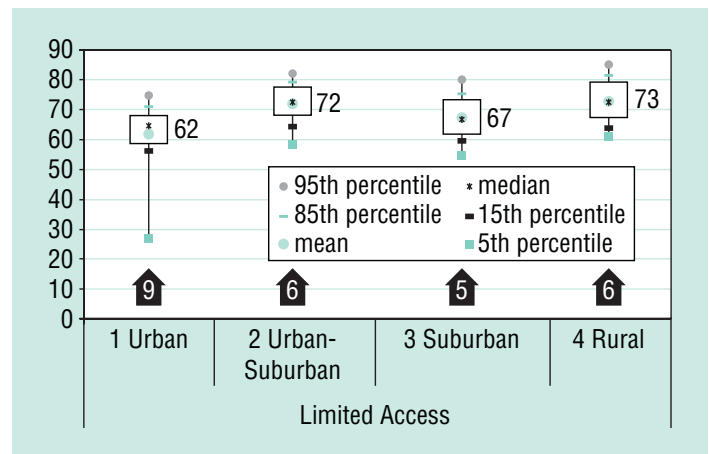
90
80
70
60
50
40
30
20
10
0

62
72
67
73

95th percentile
median
85th percentile
15th percentile
mean
5th percentile

9
6
5
6

| 1 Urban | 2 Urban-Suburban | 3 Suburban | 4 Rural |
|---|---|---|---|

Limited Access